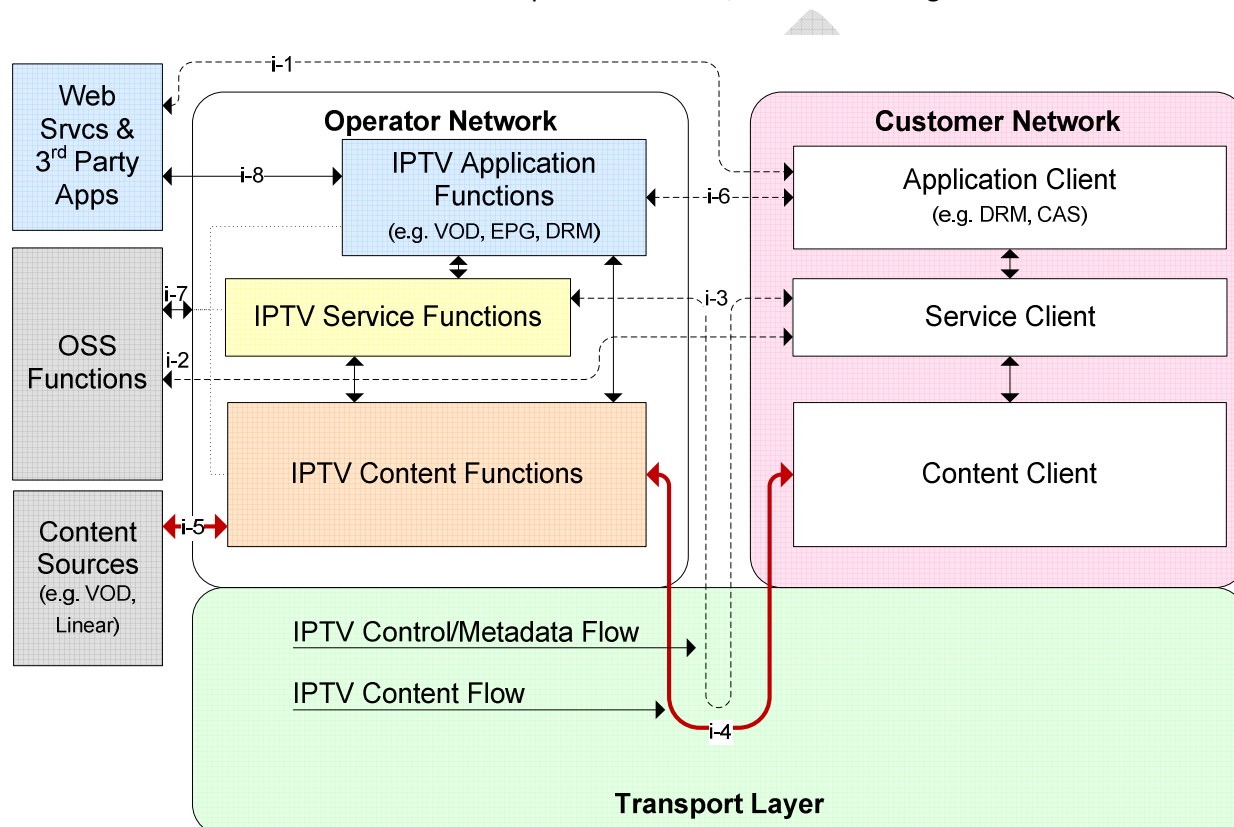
Web Srvcs & 3$^{rd}$ Party Apps

i-1

Operator Network

Customer Network

IPTV Application Functions (e.g. VOD, EPG, DRM)

i-8

i-6

Application Client (e.g. DRM, CAS)

i-7

IPTV Service Functions

i-3

Service Client

OSS Functions

i-2

IPTV Content Functions

Content Client

Content Sources (e.g. VOD, Linear)

i-5

IPTV Control/Metadata Flow

IPTV Content Flow

i-4

Transport Layer